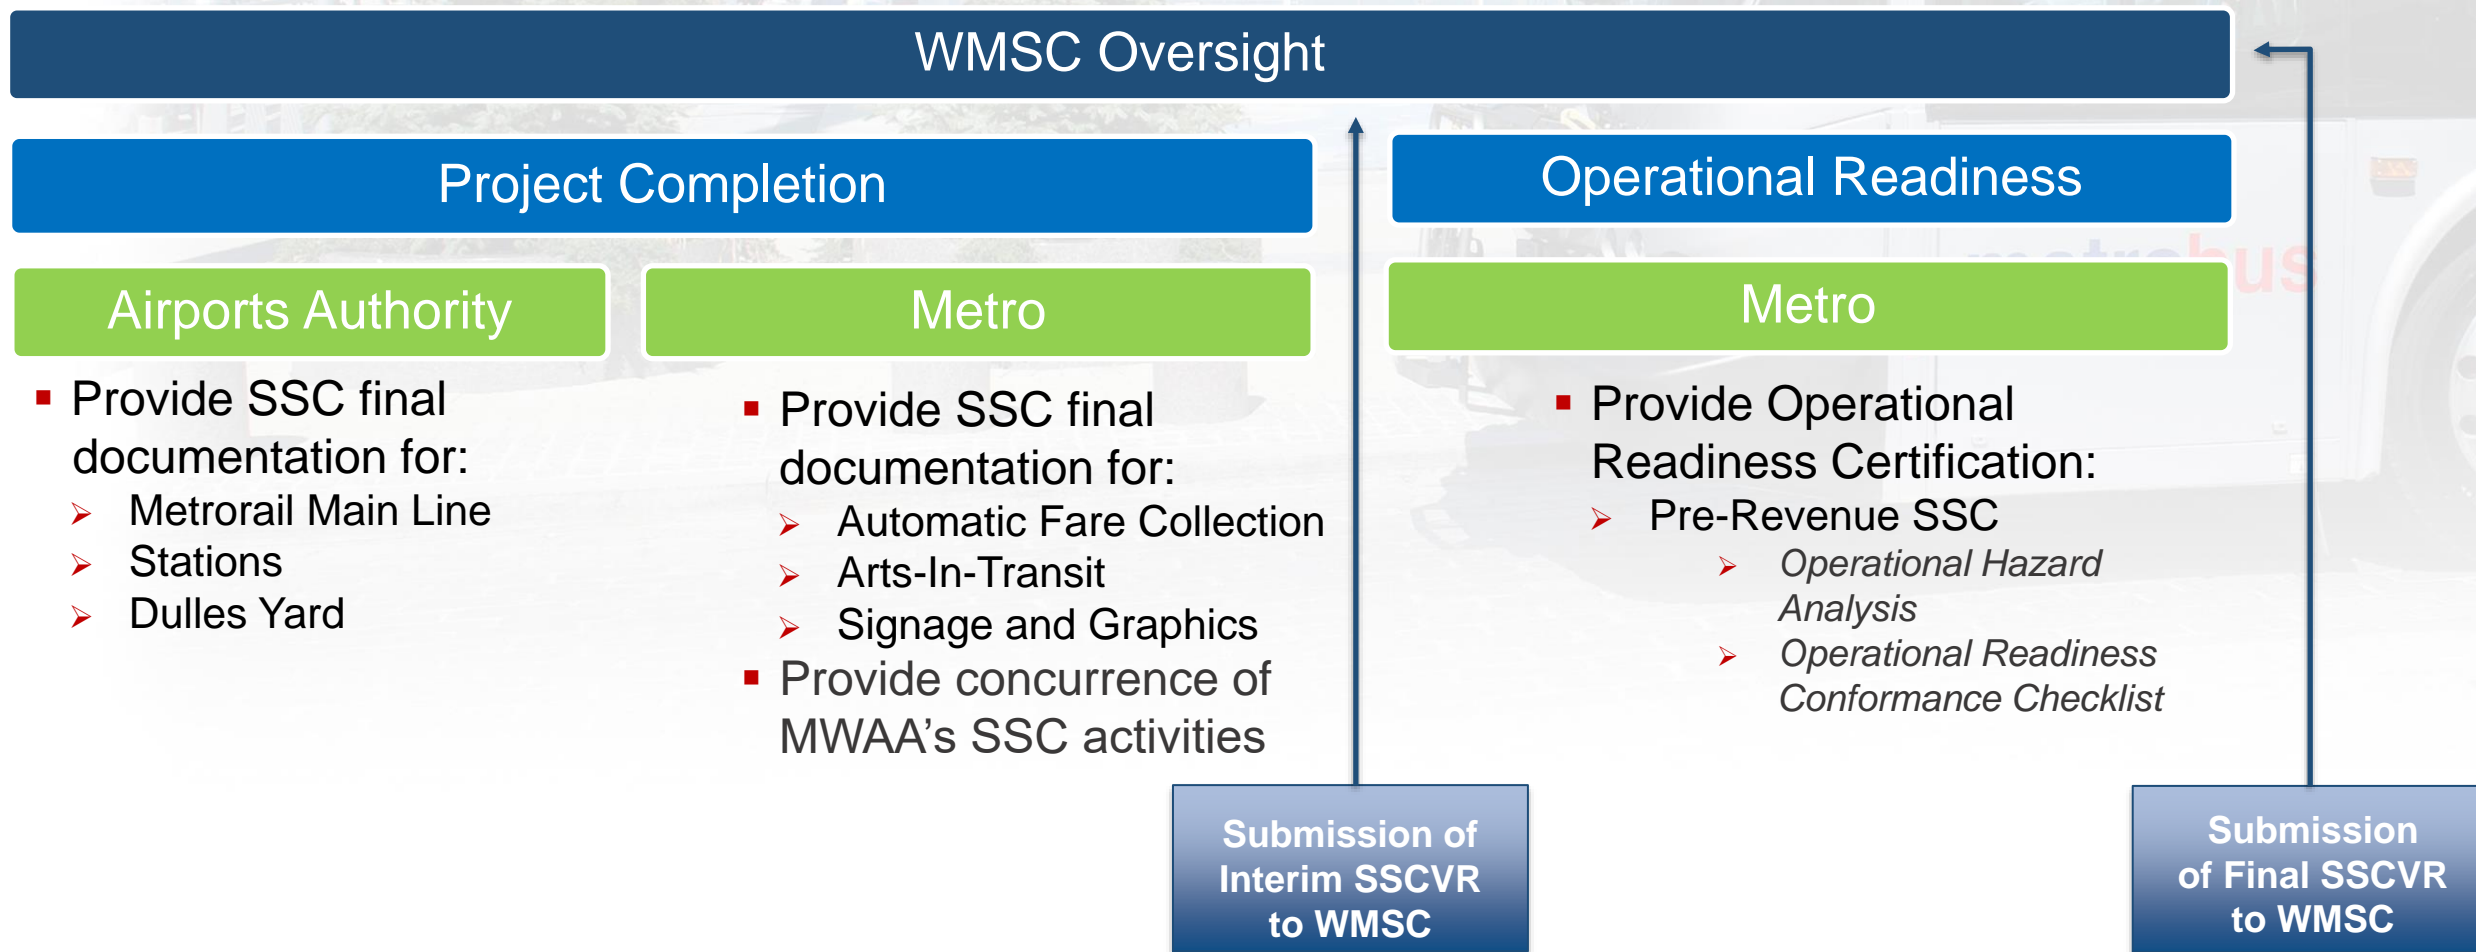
WMSC Oversight

Project Completion

Airports Authority

- Provide SSC final documentation for:
  - Metrorail Main Line
  - Stations
  - Dulles Yard

Metro

- Provide SSC final documentation for:
  - Automatic Fare Collection
  - Arts-In-Transit
  - Signage and Graphics
- Provide concurrence of MWAA's SSC activities

Operational Readiness

Metro

- Provide Operational Readiness Certification:
  - Pre-Revenue SSC
    - *Operational Hazard Analysis*
    - *Operational Readiness Conformance Checklist*

Submission of Interim SSCVR to WMSC

Submission of Final SSCVR to WMSC